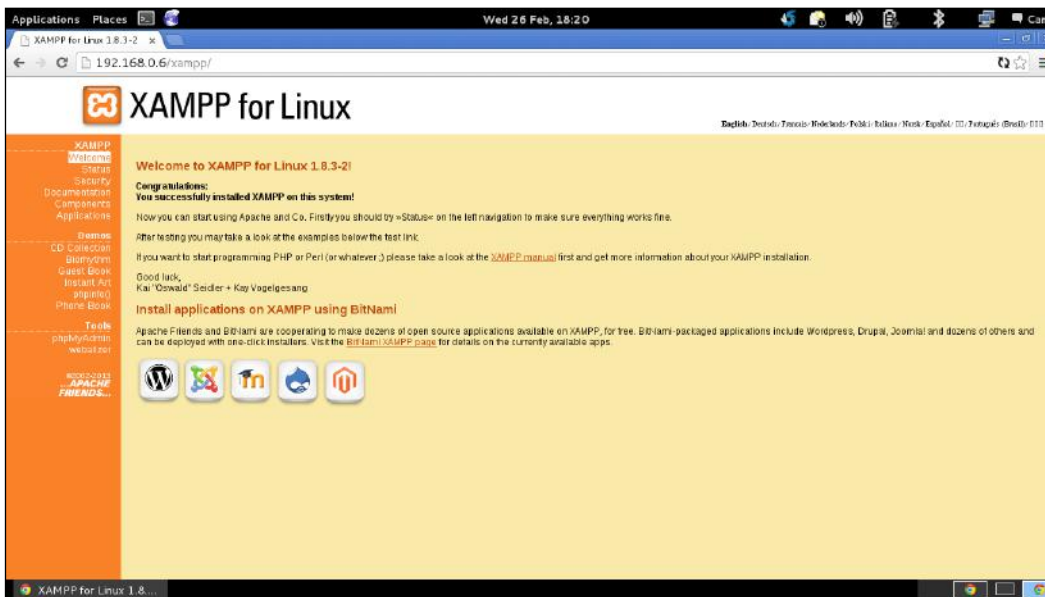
Applications Places

Wed 26 Feb, 18:20

Car

XAMPP for Linux 1.8.3-2 ×

192.168.0.6/xampp/

XAMPP for Linux

English / Deutsch / Francais / Nederlands / Polski / Italiano / Norsk / Español / 中文 / Português (Brasil) / 日本語

XAMPP
Welcome
Status
Security
Documentation
Components
Applications

Demos
CD Collection
Biorhythm
Guest Book
Instant Art
phpinfo()
Phone Book

Tools
phpMyAdmin
webalizer

©2002-2013
...APACHE
FRIENDS...

Welcome to XAMPP for Linux 1.8.3-2!

Congratulations:
You successfully installed XAMPP on this system!

Now you can start using Apache and Co. Firstly you should try »Status« on the left navigation to make sure everything works fine.

After testing you may take a look at the examples below the test link.

If you want to start programming PHP or Perl (or whatever ;) please take a look at the XAMPP manual first and get more information about your XAMPP installation.

Good luck,
Kai "Oswald" Seidler + Kay Vogelgesang

Install applications on XAMPP using BitNami

Apache Friends and BitNami are cooperating to make dozens of open source applications available on XAMPP, for free. BitNami-packaged applications include Wordpress, Drupal, Joomla! and dozens of others and can be deployed with one-click installers. Visit the BitNami XAMPP page for details on the currently available apps.

XAMPP for Linux 1.8...